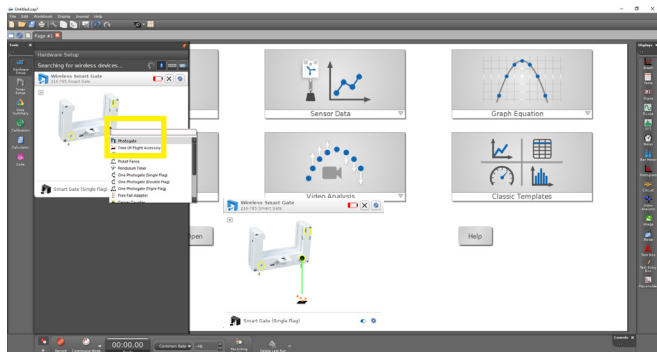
Untitled.cap*
File Edit Workbook Display Journal Help
Page #1
Tools
Hardware Setup
Searching for wireless devices...
Wireless Smart Gate
210-795 Smart Gate
Photogate
Time Of Flight Accessory
Picket Fence
Pendulum Timer
One Photogate (Single Flag)
One Photogate (Double Flag)
One Photogate (Triple Flag)
Free Fall Adapter
Smart Gate (Single Flag)
Sensor Data
Graph Equation
Video Analysis
Classic Templates
Wireless Smart Gate
210-795 Smart Gate
Open
Help
Smart Gate (Single flag)
Displays
Controls
00:00.00
Common Rate
Hz
Recording